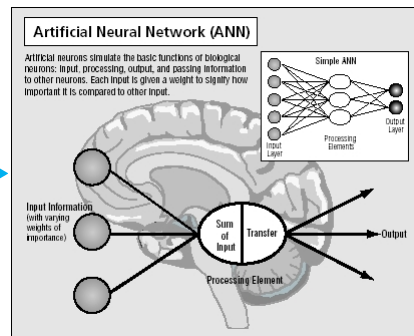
Artificial Neural Network (ANN)

Artificial neurons simulate the basic functions of biological neurons: input, processing, output, and passing information to other neurons. Each input is given a weight to signify how important it is compared to other input.

Simple ANN

Input Layer

Processing Elements

Output Layer

Input Information (with varying weights of importance)

Sum of Input

Transfer

Output

Processing Element